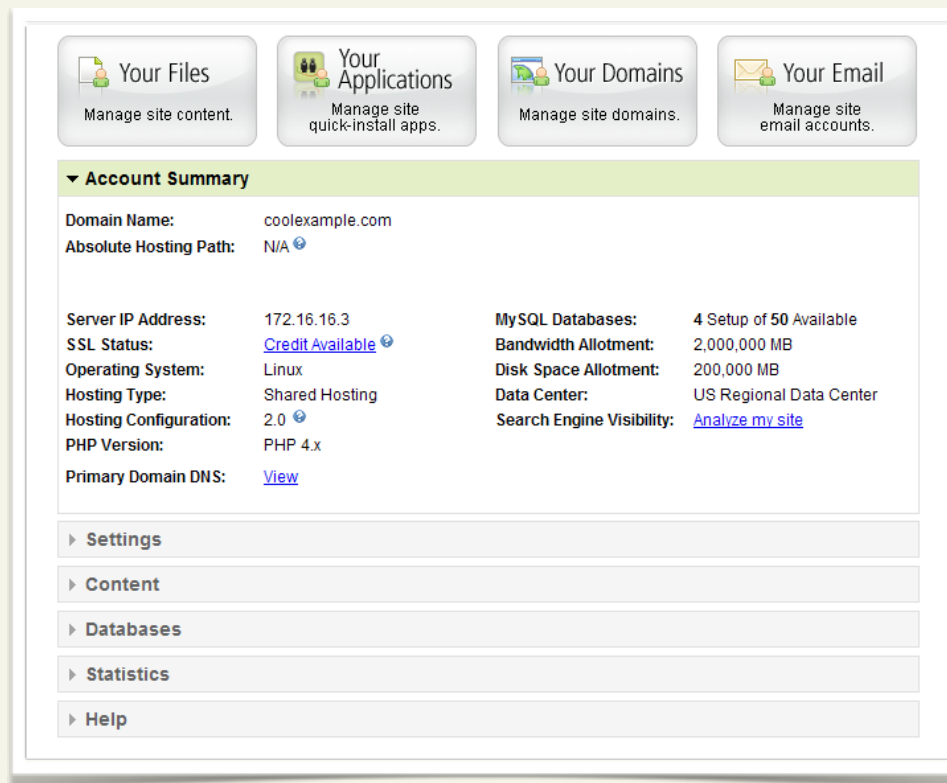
Your Files
Manage site content.

Your Applications
Manage site quick-install apps.

Your Domains
Manage site domains.

Your Email
Manage site email accounts.

▾ Account Summary

| | |
|---|---|
| Domain Name: | coolexample.com |
| Absolute Hosting Path: | N/A |

| | | | |
|---|---|---|---|
| Server IP Address: | 172.16.16.3 | MySQL Databases: | **4** Setup of **50** Available |
| SSL Status: | Credit Available | Bandwidth Allotment: | 2,000,000 MB |
| Operating System: | Linux | Disk Space Allotment: | 200,000 MB |
| Hosting Type: | Shared Hosting | Data Center: | US Regional Data Center |
| Hosting Configuration: | 2.0 | Search Engine Visibility: | Analyze my site |
| PHP Version: | PHP 4.x | | |
| Primary Domain DNS: | View | | |

▸ Settings
▸ Content
▸ Databases
▸ Statistics
▸ Help